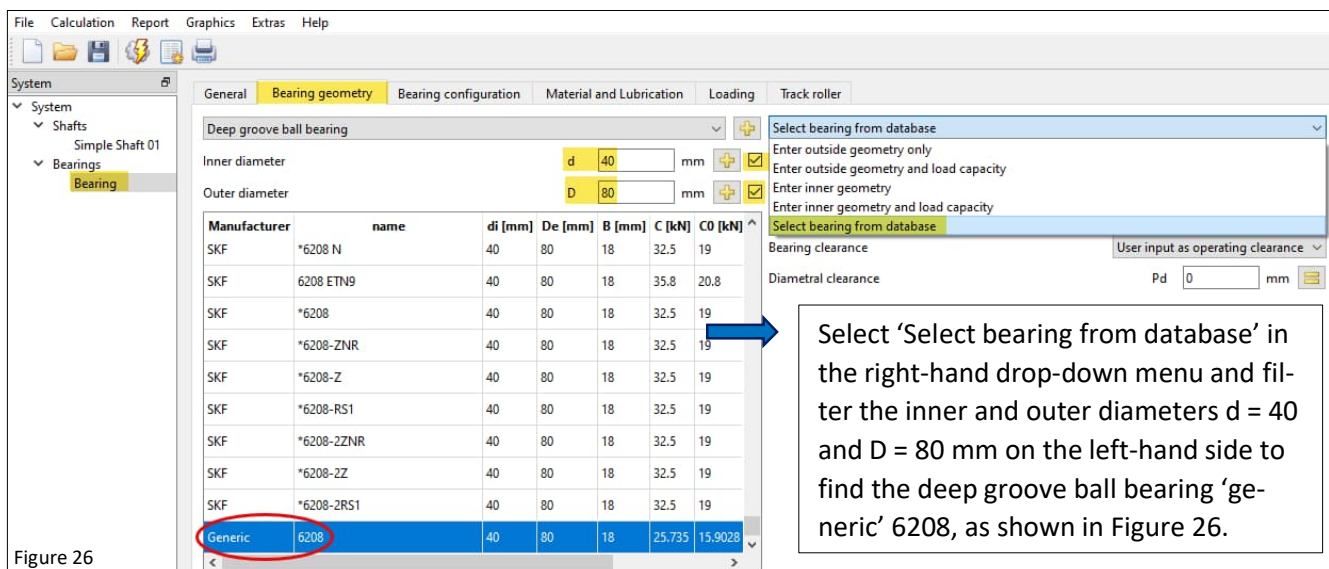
File Calculation Report Graphics Extras Help

System

System
Shafts
Simple Shaft 01
Bearings
Bearing

General | Bearing geometry | Bearing configuration | Material and Lubrication | Loading | Track roller

Deep groove ball bearing

Inner diameter d 40 mm
Outer diameter D 80 mm

Select bearing from database
Enter outside geometry only
Enter outside geometry and load capacity
Enter inner geometry
Enter inner geometry and load capacity
Select bearing from database

Bearing clearance User input as operating clearance
Diametral clearance Pd 0 mm

| Manufacturer | name | di [mm] | De [mm] | B [mm] | C [kN] | C0 [kN] |
|---|---|---|---|---|---|---|
| SKF | *6208 N | 40 | 80 | 18 | 32.5 | 19 |
| SKF | 6208 ETN9 | 40 | 80 | 18 | 35.8 | 20.8 |
| SKF | *6208 | 40 | 80 | 18 | 32.5 | 19 |
| SKF | *6208-ZNR | 40 | 80 | 18 | 32.5 | 19 |
| SKF | *6208-Z | 40 | 80 | 18 | 32.5 | 19 |
| SKF | *6208-RS1 | 40 | 80 | 18 | 32.5 | 19 |
| SKF | *6208-2ZNR | 40 | 80 | 18 | 32.5 | 19 |
| SKF | *6208-2Z | 40 | 80 | 18 | 32.5 | 19 |
| SKF | *6208-2RS1 | 40 | 80 | 18 | 32.5 | 19 |
| Generic | 6208 | 40 | 80 | 18 | 25.735 | 15.9028 |

Select 'Select bearing from database' in the right-hand drop-down menu and filter the inner and outer diameters d = 40 and D = 80 mm on the left-hand side to find the deep groove ball bearing 'generic' 6208, as shown in Figure 26.

Figure 26